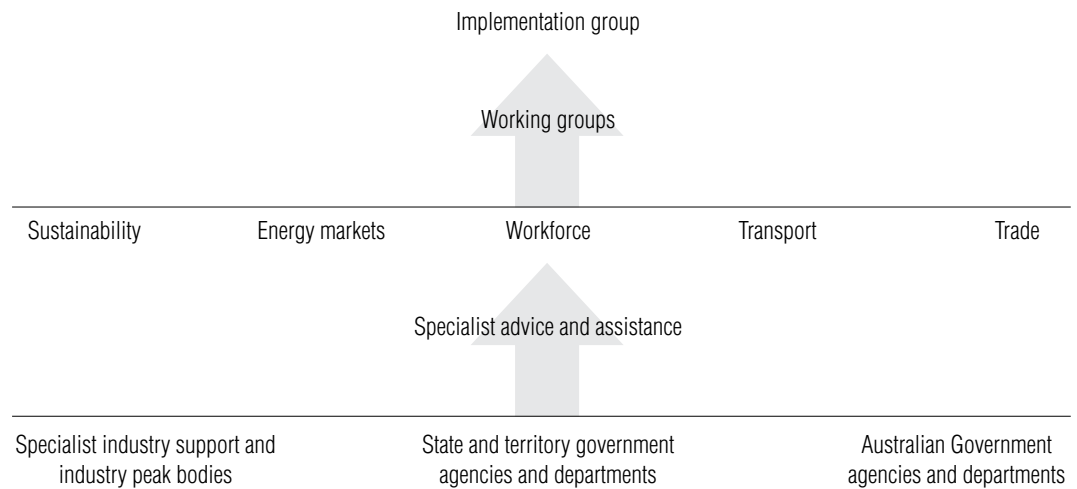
Implementation group

Working groups

Sustainability

Energy markets

Workforce

Transport

Trade

Specialist advice and assistance

Specialist industry support and industry peak bodies

State and territory government agencies and departments

Australian Government agencies and departments